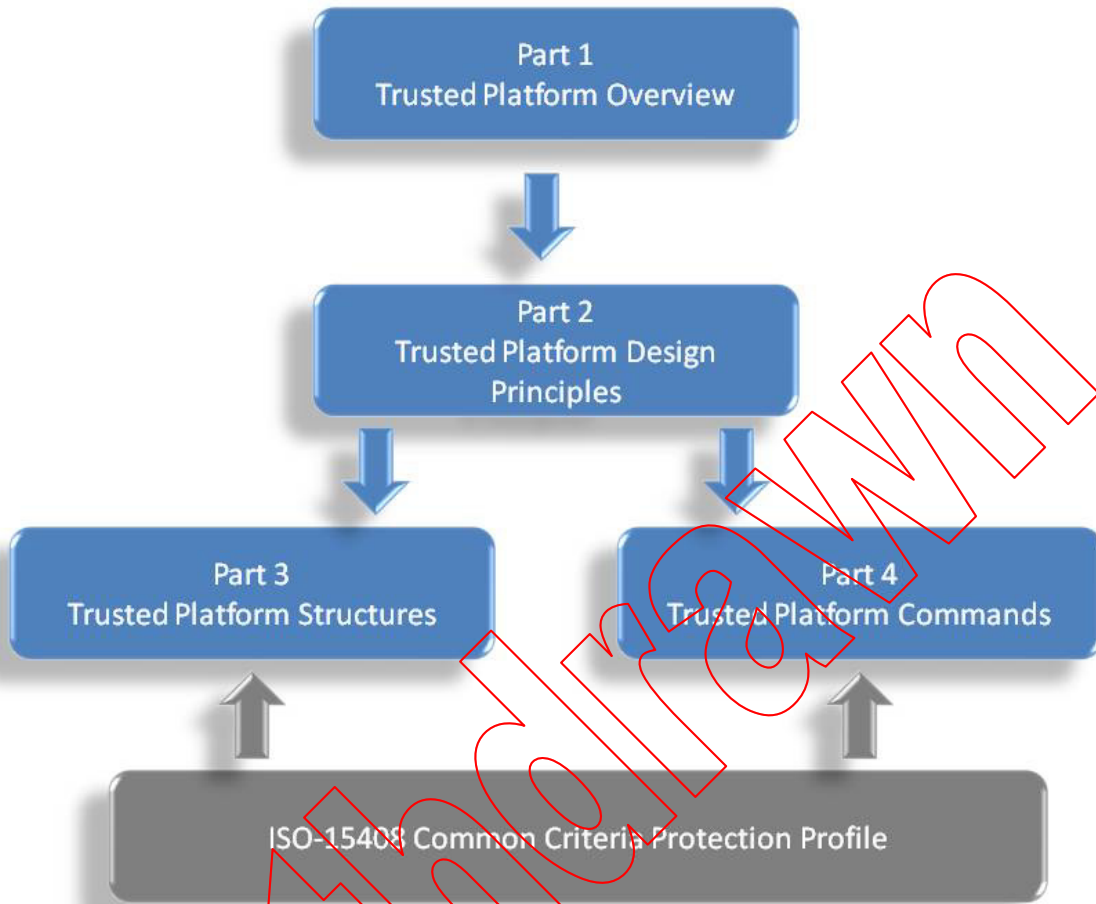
Part 1
Trusted Platform Overview

Part 2
Trusted Platform Design Principles

Part 3
Trusted Platform Structures

Part 4
Trusted Platform Commands

ISO-15408 Common Criteria Protection Profile

Withdrawn